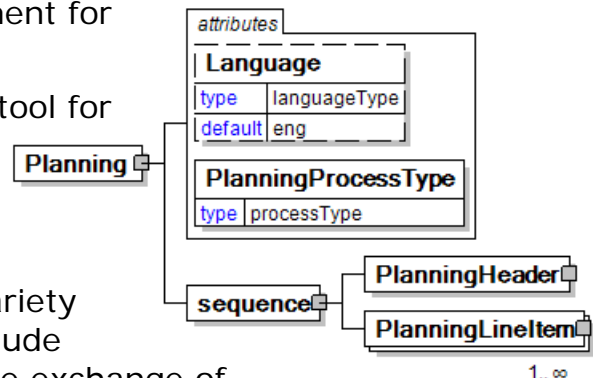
ment for

tool for

riety
ude
e exchange of

attributes

Language

| type | languageType |
|---|---|
| default | eng |

PlanningProcessType

| type | processType |
|---|---|

Planning

sequence

PlanningHeader

PlanningLineItem

1..∞